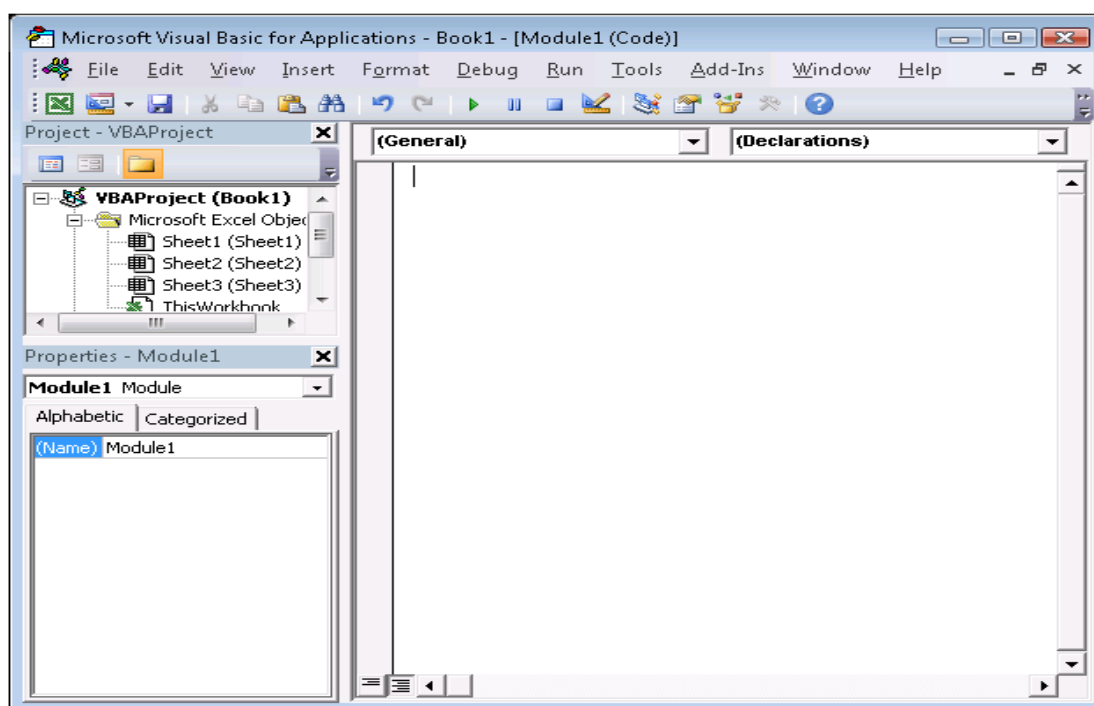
Microsoft Visual Basic for Applications - Book1 - [Module1 (Code)]

File Edit View Insert Format Debug Run Tools Add-Ins Window Help

Project - VBAProject

VBAProject (Book1)
Microsoft Excel Objec
Sheet1 (Sheet1)
Sheet2 (Sheet2)
Sheet3 (Sheet3)
ThisWorkbook

Properties - Module1

Module1 Module

Alphabetic Categorized

(Name) Module1

(General)

(Declarations)